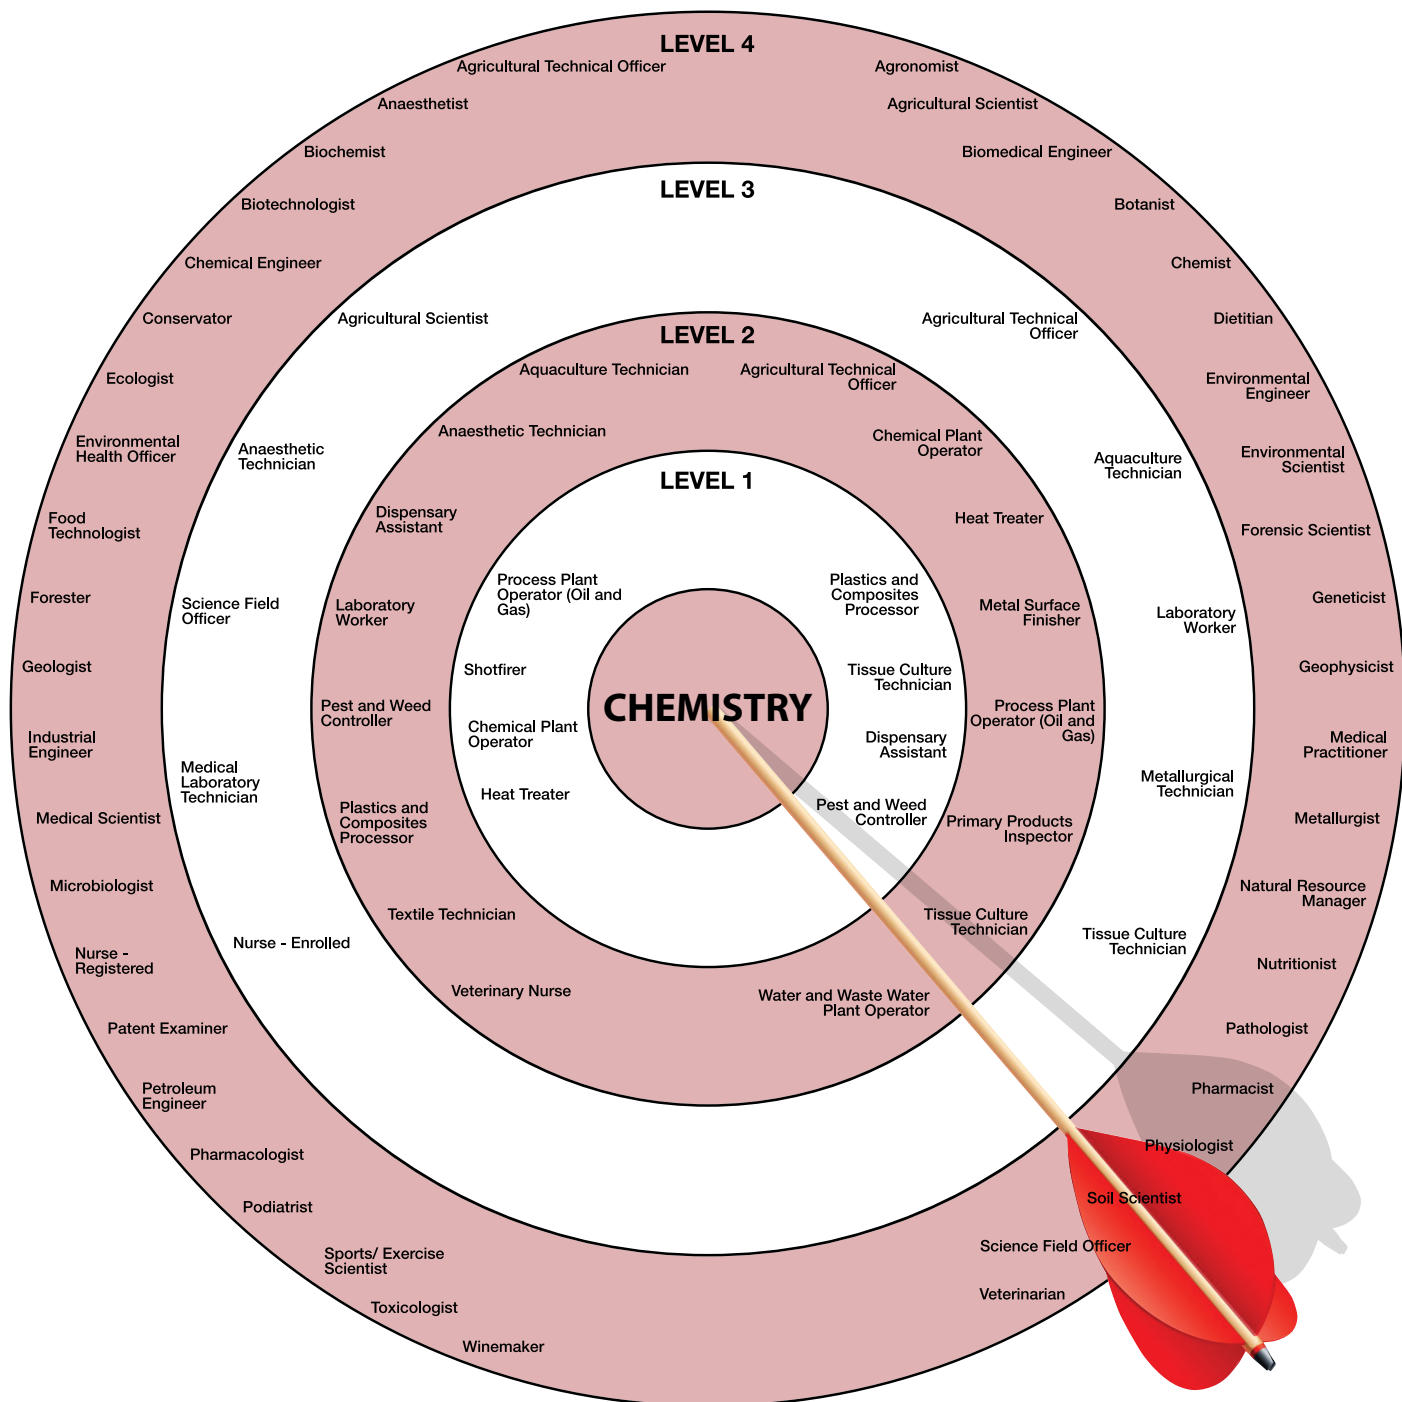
LEVEL 4

Agricultural Technical Officer
Anaesthetist
Biochemist
Biotechnologist
Chemical Engineer
Conservator
Ecologist
Environmental Health Officer
Food Technologist
Forester
Geologist
Industrial Engineer
Medical Scientist
Microbiologist
Nurse - Registered
Patent Examiner
Petroleum Engineer
Pharmacologist
Podiatrist
Sports/ Exercise Scientist
Toxicologist
Winemaker

Agronomist
Agricultural Scientist
Biomedical Engineer
Botanist
Chemist
Dietitian
Environmental Engineer
Environmental Scientist
Forensic Scientist
Geneticist
Geophysicist
Medical Practitioner
Metallurgist
Natural Resource Manager
Nutritionist
Pathologist
Pharmacist
Physiologist
Soil Scientist
Science Field Officer
Veterinarian

LEVEL 3

Agricultural Scientist
Anaesthetic Technician
Science Field Officer
Medical Laboratory Technician
Nurse - Enrolled

Agricultural Technical Officer
Aquaculture Technician
Laboratory Worker
Metallurgical Technician
Tissue Culture Technician

LEVEL 2

Aquaculture Technician
Anaesthetic Technician
Dispensary Assistant
Laboratory Worker
Pest and Weed Controller
Plastics and Composites Processor
Textile Technician
Veterinary Nurse

Agricultural Technical Officer
Chemical Plant Operator
Heat Treater
Metal Surface Finisher
Process Plant Operator (Oil and Gas)
Primary Products Inspector
Tissue Culture Technician
Water and Waste Water Plant Operator

LEVEL 1

Process Plant Operator (Oil and Gas)
Shotfirer
Chemical Plant Operator
Heat Treater

Plastics and Composites Processor
Tissue Culture Technician
Dispensary Assistant
Pest and Weed Controller

CHEMISTRY